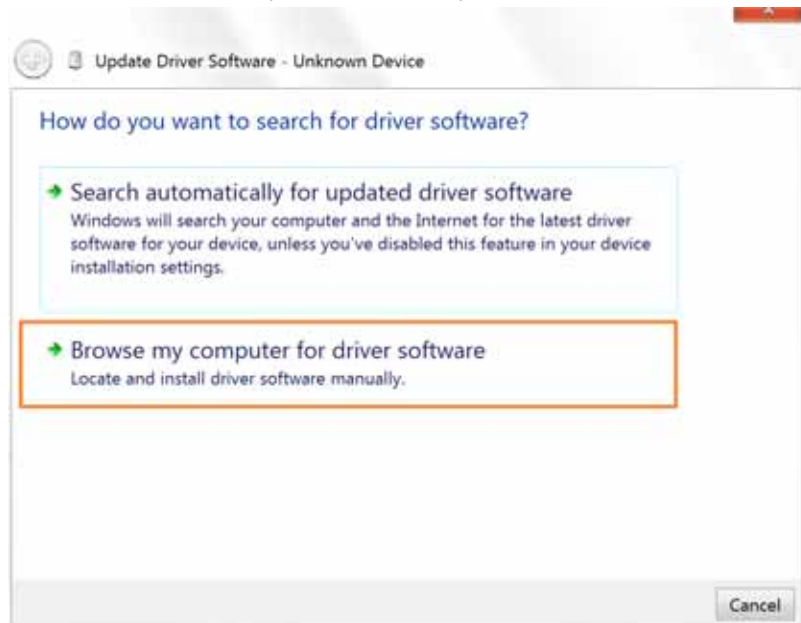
Update Driver Software - Unknown Device

How do you want to search for driver software?

Search automatically for updated driver software
Windows will search your computer and the Internet for the latest driver software for your device, unless you've disabled this feature in your device installation settings.

Browse my computer for driver software
Locate and install driver software manually.

Cancel